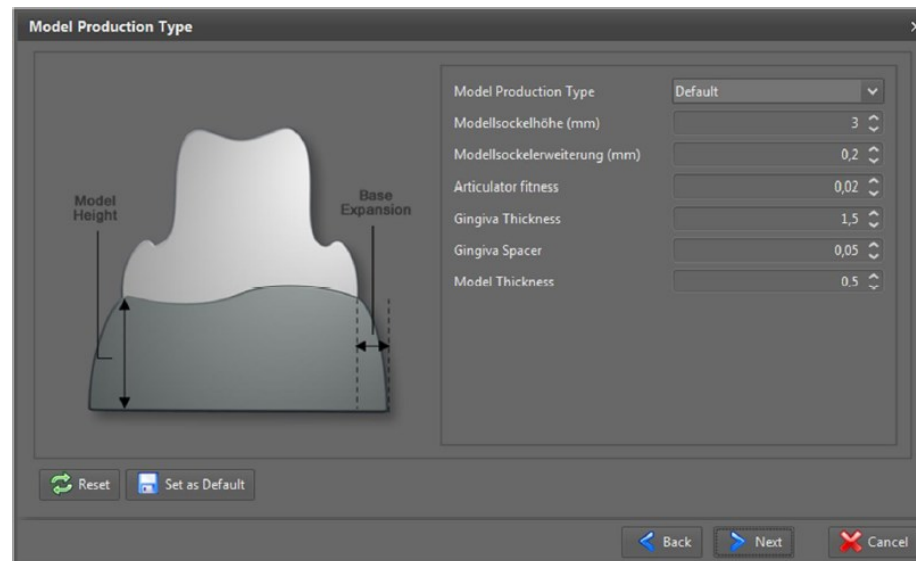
Model Production Type

Model Height

Base Expansion

| | |
|---|---|
| Model Production Type | Default |
| Modellsockelhöhe (mm) | 3 |
| Modellsockelerweiterung (mm) | 0,2 |
| Articulator fitness | 0,02 |
| Gingiva Thickness | 1,5 |
| Gingiva Spacer | 0,05 |
| Model Thickness | 0,5 |

Reset

Set as Default

Back

Next

Cancel